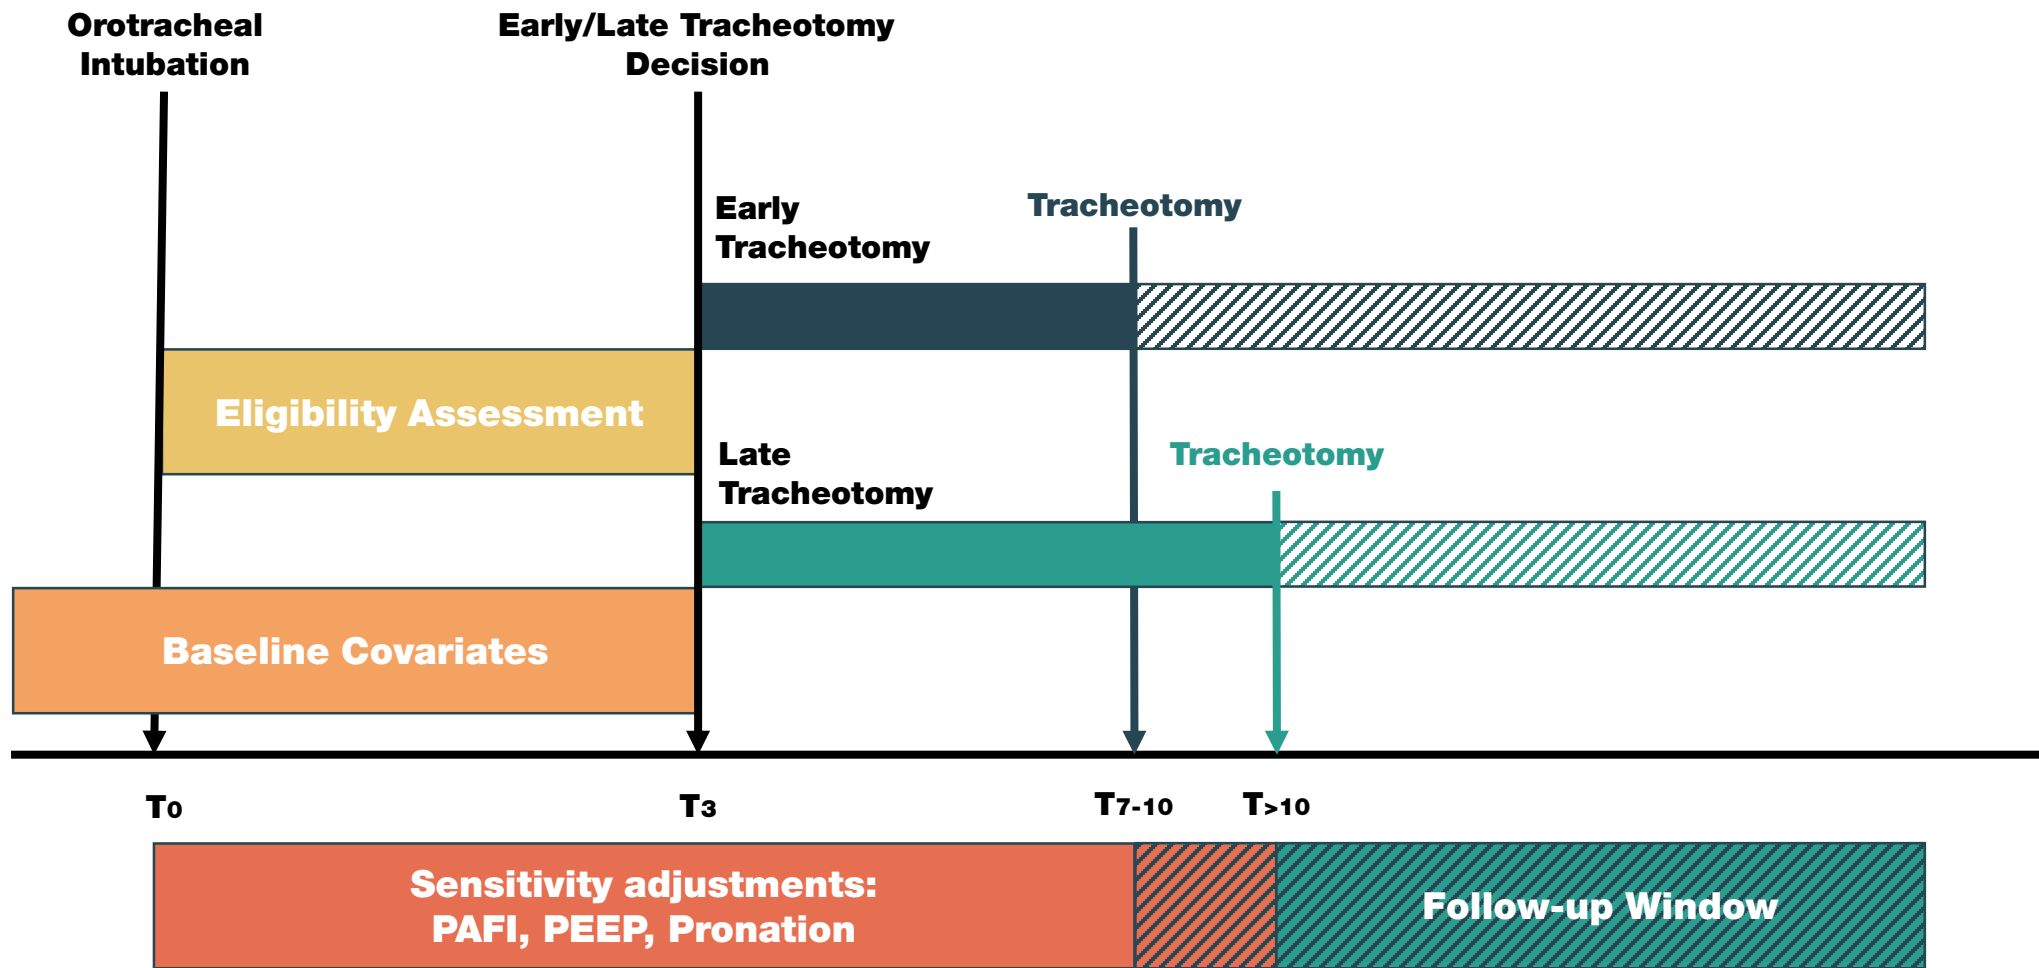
Orotracheal Intubation

Early/Late Tracheotomy Decision

Early Tracheotomy

Tracheotomy

Eligibility Assessment

Late Tracheotomy

Tracheotomy

Baseline Covariates

$T_0$

$T_3$

$T_{7-10}$

$T_{>10}$

Sensitivity adjustments: PAFI, PEEP, Pronation

Follow-up Window